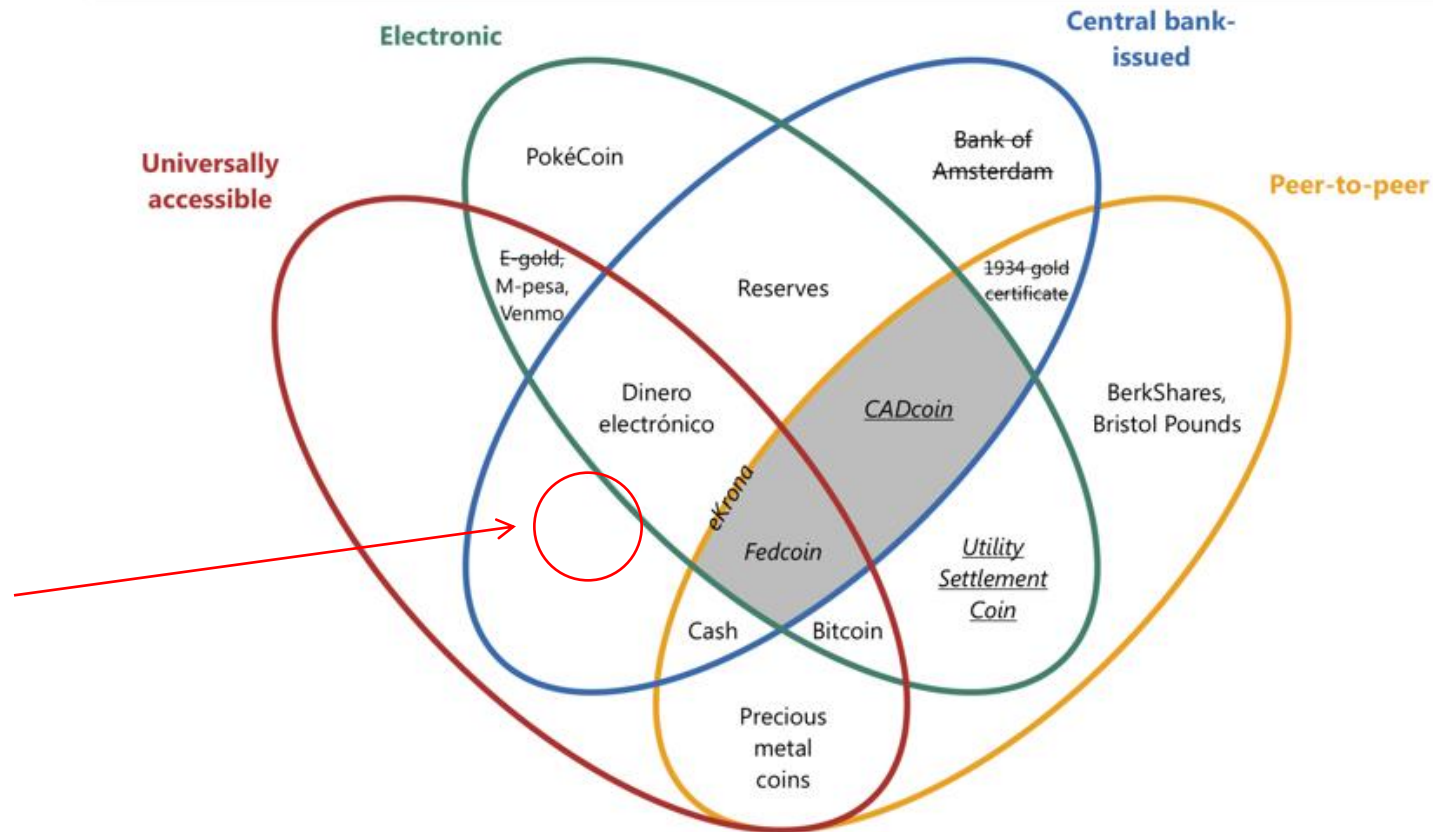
Electronic

Central bank-issued

Universally accessible

Peer-to-peer

PokéCoin

Bank of Amsterdam

E-gold, M-pesa, Venmo

Reserves

1934 gold certificate

Dinero electrónico

CADcoin

BerkShares, Bristol Pounds

eKrona

Fedcoin

Utility Settlement Coin

Cash

Bitcoin

Precious metal coins